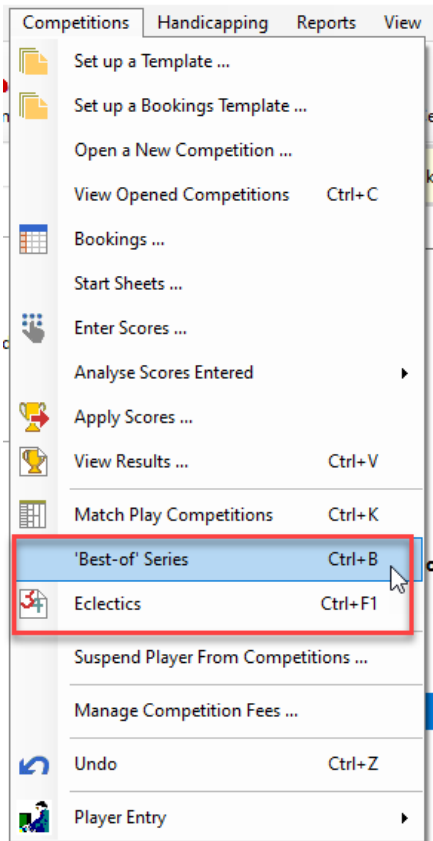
Competitions Handicapping Reports View

Set up a Template ...
Set up a Bookings Template ...
Open a New Competition ...
View Opened Competitions Ctrl+C
Bookings ...
Start Sheets ...
Enter Scores ...
Analyse Scores Entered
Apply Scores ...
View Results ... Ctrl+V
Match Play Competitions Ctrl+K
'Best-of' Series Ctrl+B
Eclectics Ctrl+F1
Suspend Player From Competitions ...
Manage Competition Fees ...
Undo Ctrl+Z
Player Entry